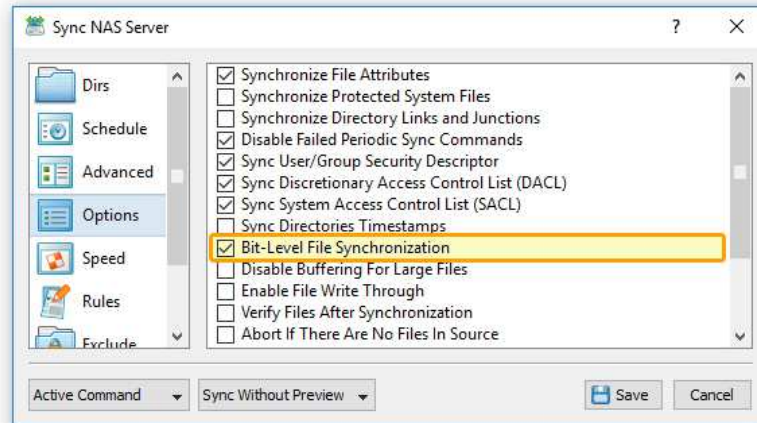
Sync NAS Server
?
X

Dirs
Schedule
Advanced
Options
Speed
Rules
Exclude

Synchronize File Attributes
Synchronize Protected System Files
Synchronize Directory Links and Junctions
Disable Failed Periodic Sync Commands
Sync User/Group Security Descriptor
Sync Discretionary Access Control List (DACL)
Sync System Access Control List (SACL)
Sync Directories Timestamps
Bit-Level File Synchronization
Disable Buffering For Large Files
Enable File Write Through
Verify Files After Synchronization
Abort If There Are No Files In Source

Active Command
Sync Without Preview
Save
Cancel